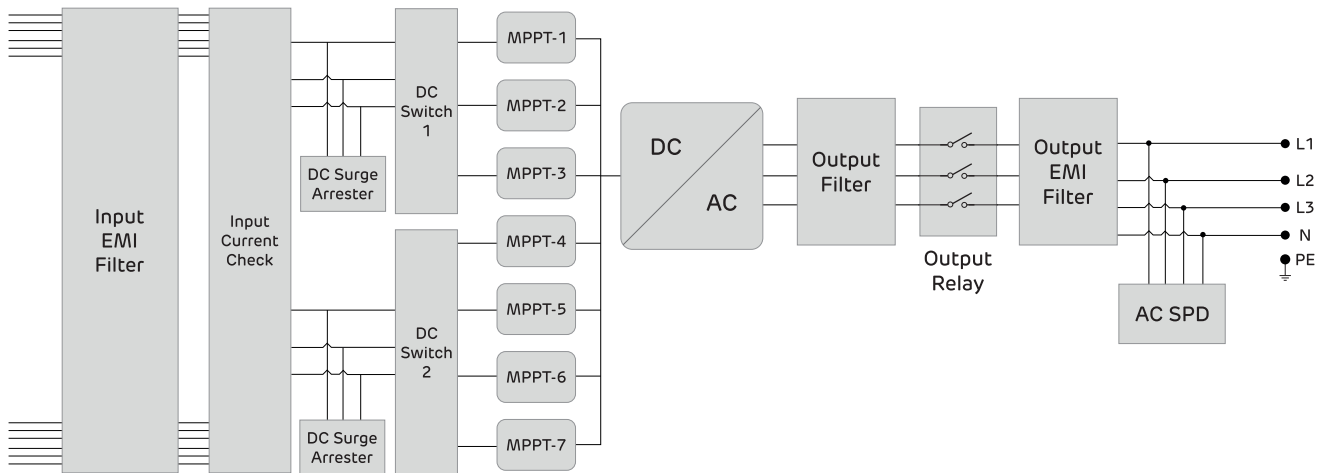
Input EMI Filter

Input Current Check

DC Surge Arrester

DC Switch 1

MPPT-1

MPPT-2

MPPT-3

DC Switch 2

MPPT-4

MPPT-5

MPPT-6

MPPT-7

DC Surge Arrester

DC

AC

Output Filter

Output Relay

Output EMI Filter

AC SPD

L1

L2

L3

N

PE